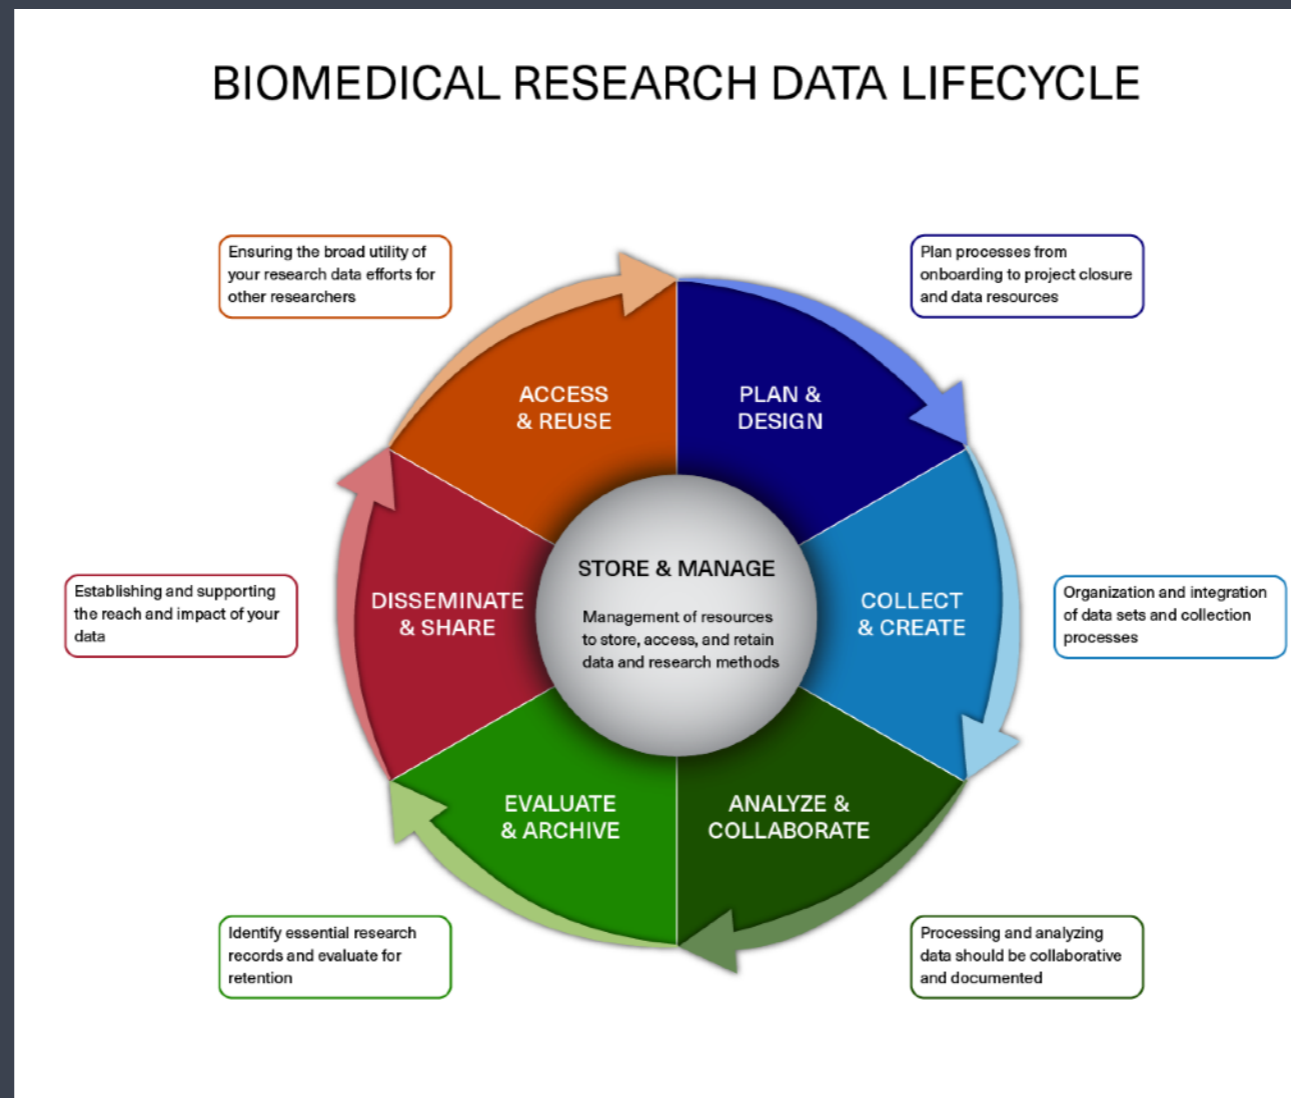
BIOMEDICAL RESEARCH DATA LIFECYCLE

Ensuring the broad utility of your research data efforts for other researchers

Plan processes from onboarding to project closure and data resources

ACCESS & REUSE

PLAN & DESIGN

Establishing and supporting the reach and impact of your data

DISSEMINATE & SHARE

STORE & MANAGE

Management of resources to store, access, and retain data and research methods

COLLECT & CREATE

Organization and integration of data sets and collection processes

EVALUATE & ARCHIVE

ANALYZE & COLLABORATE

Identify essential research records and evaluate for retention

Processing and analyzing data should be collaborative and documented